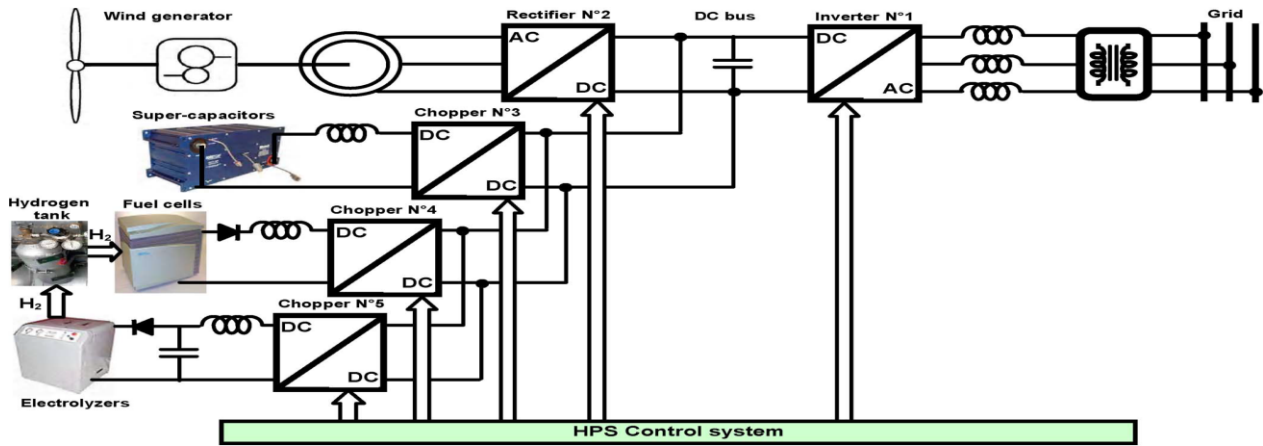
Wind generator

Rectifier N°2
AC
DC

DC bus

Inverter N°1
DC
AC

Grid

Super-capacitors

Chopper N°3
DC
DC

Hydrogen tank

Fuel cells

$H_2$

Chopper N°4
DC
DC

$H_2$

Chopper N°5
DC
DC

Electrolyzers

HPS Control system